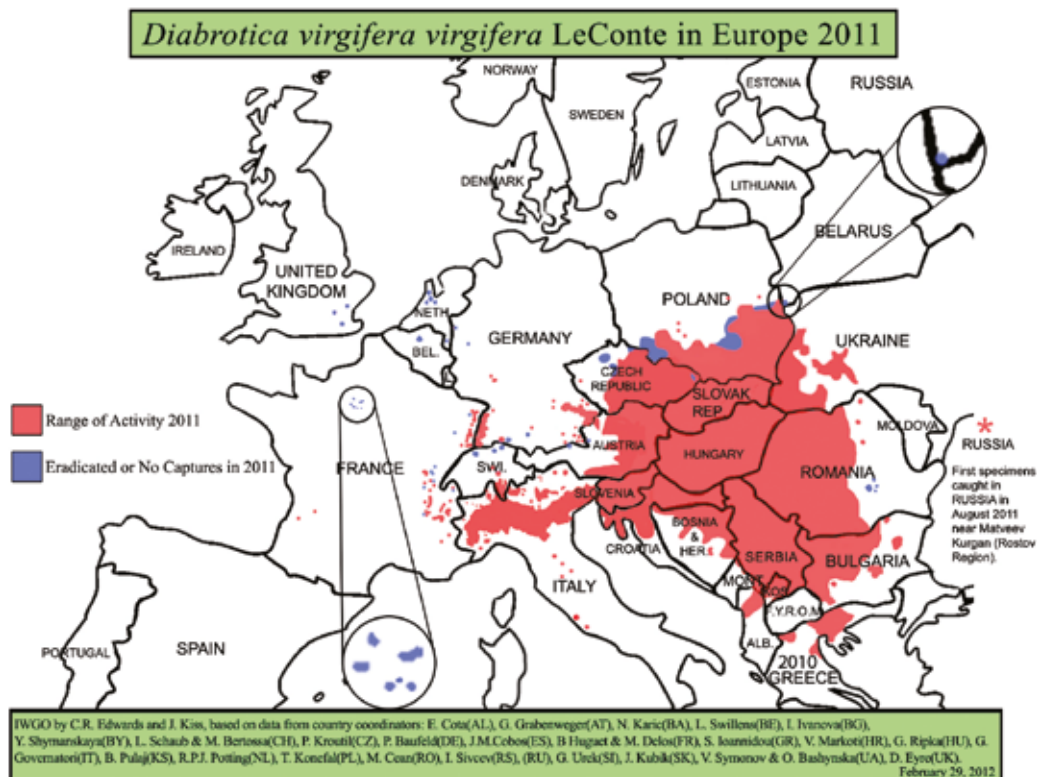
*Diabrotica virgifera virgifera* LeConte in Europe 2011

NORWAY
SWEDEN
ESTONIA
RUSSIA
LATVIA
DENMARK
LITHUANIA
BELARUS
IRELAND
UNITED KINGDOM
NETH.
POLAND
GERMANY
BEL.
UKRAINE
CZECH REPUBLIC
SLOVAK REP.
Range of Activity 2011
AUSTRIA
MOLDOVA
Eradicated or No Captures in 2011
FRANCE
SWI.
HUNGARY
ROMANIA
SLOVENIA
BOSNIA & HER.
CROATIA
SERBIA
BULGARIA
ITALY
MONT.
KOS.
F.Y.R.O.M.
ALB.
PORTUGAL
SPAIN
2010
GREECE

* RUSSIA
First specimens caught in RUSSIA in August 2011 near Matveev Kurgan (Rostov Region).

IWGO by C.R. Edwards and J. Kiss, based on data from country coordinators: E. Cota(AL), G. Grabenweger(AT), N. Karic(BA), L. Swillens(BE), I. Ivanova(BG), Y. Shymanskaya(BY), L. Schaub & M. Bertossa(CH), P. Kroutil(CZ), P. Baufeld(DE), J.M.Cobos(ES), B Huguet & M. Delos(FR), S. Ioannidou(GR), V. Markotić(HR), G. Ripka(HU), G. Governatori(IT), B. Pulaj(KS), R.P.J. Potting(NL), T. Konefal(PL), M. Cean(RO), I. Sivcev(RS), (RU), G. Urek(SI), J. Kubik(SK), V. Symonov & O. Bashynska(UA), D. Eyre(UK).
February 29, 2012